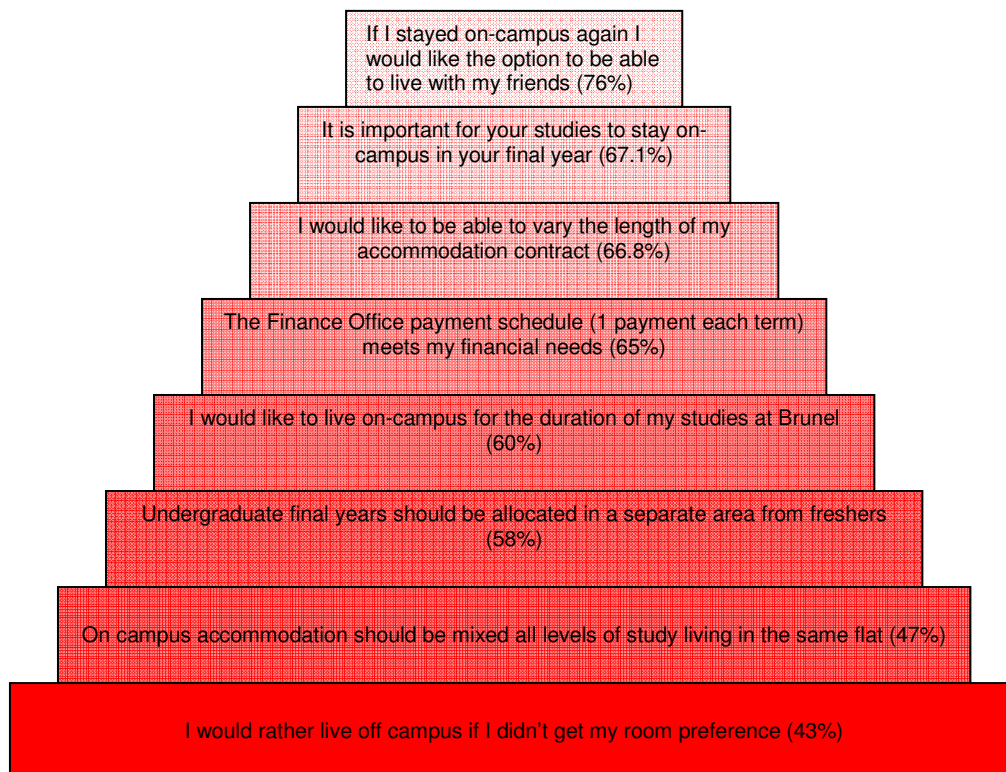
If I stayed on-campus again I would like the option to be able to live with my friends (76%)

It is important for your studies to stay on-campus in your final year (67.1%)

I would like to be able to vary the length of my accommodation contract (66.8%)

The Finance Office payment schedule (1 payment each term) meets my financial needs (65%)

I would like to live on-campus for the duration of my studies at Brunel (60%)

Undergraduate final years should be allocated in a separate area from freshers (58%)

On campus accommodation should be mixed all levels of study living in the same flat (47%)

I would rather live off campus if I didn't get my room preference (43%)